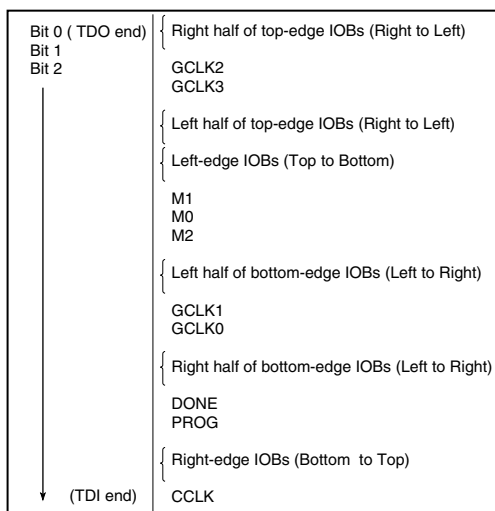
Bit 0 ( TDO end)
Bit 1
Bit 2

(TDI end)

Right half of top-edge IOBs (Right to Left)

GCLK2
GCLK3

Left half of top-edge IOBs (Right to Left)

Left-edge IOBs (Top to Bottom)

M1
M0
M2

Left half of bottom-edge IOBs (Left to Right)

GCLK1
GCLK0

Right half of bottom-edge IOBs (Left to Right)

DONE
PROG

Right-edge IOBs (Bottom to Top)

CCLK